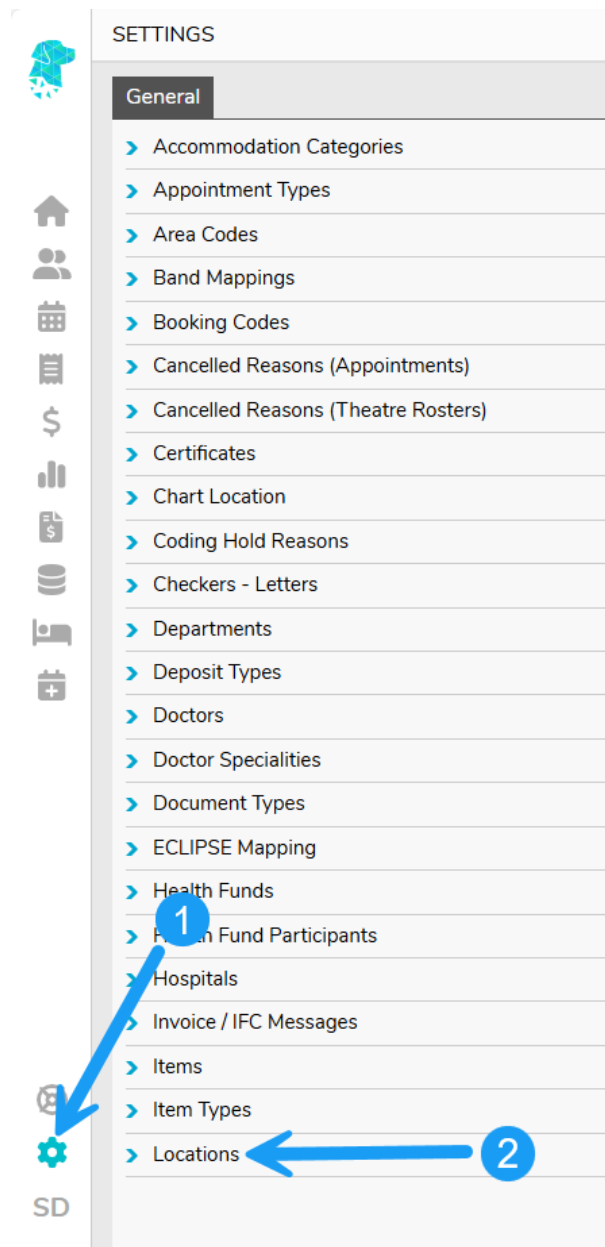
SETTINGS

General

Accommodation Categories
Appointment Types
Area Codes
Band Mappings
Booking Codes
Cancelled Reasons (Appointments)
Cancelled Reasons (Theatre Rosters)
Certificates
Chart Location
Coding Hold Reasons
Checkers - Letters
Departments
Deposit Types
Doctors
Doctor Specialities
Document Types
ECLIPSE Mapping
Health Funds
H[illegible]h Fund Participants
Hospitals
Invoice / IFC Messages
Items
Item Types
Locations

1
2

SD